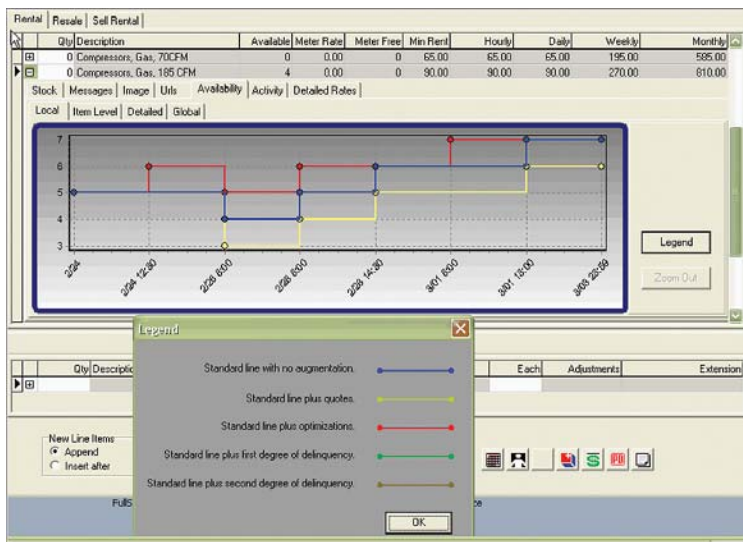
Rental | Resale | Sell Rental

| | Qty | Description | Available | Meter Rate | Meter Free | Min Rent | Hourly | Daily | Weekly | Monthly |
|---|---|---|---|---|---|---|---|---|---|---|
| ⊞ | 0 | Compressors, Gas, 70CFM | 0 | 0.00 | 0 | 65.00 | 65.00 | 65.00 | 195.00 | 585.00 |
| ⊟ | 0 | Compressors, Gas, 185 CFM | 4 | 0.00 | 0 | 90.00 | 90.00 | 90.00 | 270.00 | 810.00 |

Stock | Messages | Image | Urls | Availability | Activity | Detailed Rates

Local | Item Level | Detailed | Global

7
6
5
4
3

2/24
2/24 12:30
2/28 6:00
2/28 6:00
2/28 14:30
3/01 6:00
3/01 18:00
3/03 20:59

Legend

Zoom Out

Legend

Standard line with no augmentation.

Standard line plus quotes.

Standard line plus optimizations.

Standard line plus first degree of delinquency.

Standard line plus second degree of delinquency.

OK

| | Qty | Descriptio | Each | Adjustments | Extension |
|---|---|---|---|---|---|
| ⊞ | | | | | |

New Line Items
Append
Insert after

Full